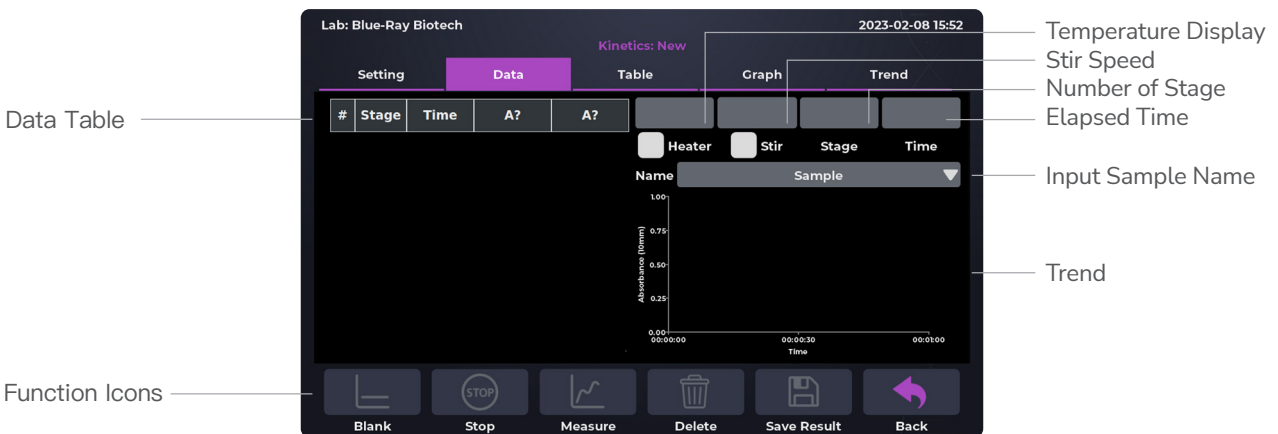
Lab: Blue-Ray Biotech

2023-02-08 15:52

Kinetics: New

Setting

Data

Table

Graph

Trend

Temperature Display

Stir Speed

Number of Stage

Elapsed Time

Data Table

| # | Stage | Time | A? | A? |
|---|---|---|---|---|

Heater

Stir

Stage

Time

Name

Sample

Input Sample Name

1.00

0.75

0.50

0.25

0.00

Absorbance (10mm)

00:00:00

00:00:30

00:01:00

Time

Trend

Function Icons

STOP

Blank

Stop

Measure

Delete

Save Result

Back